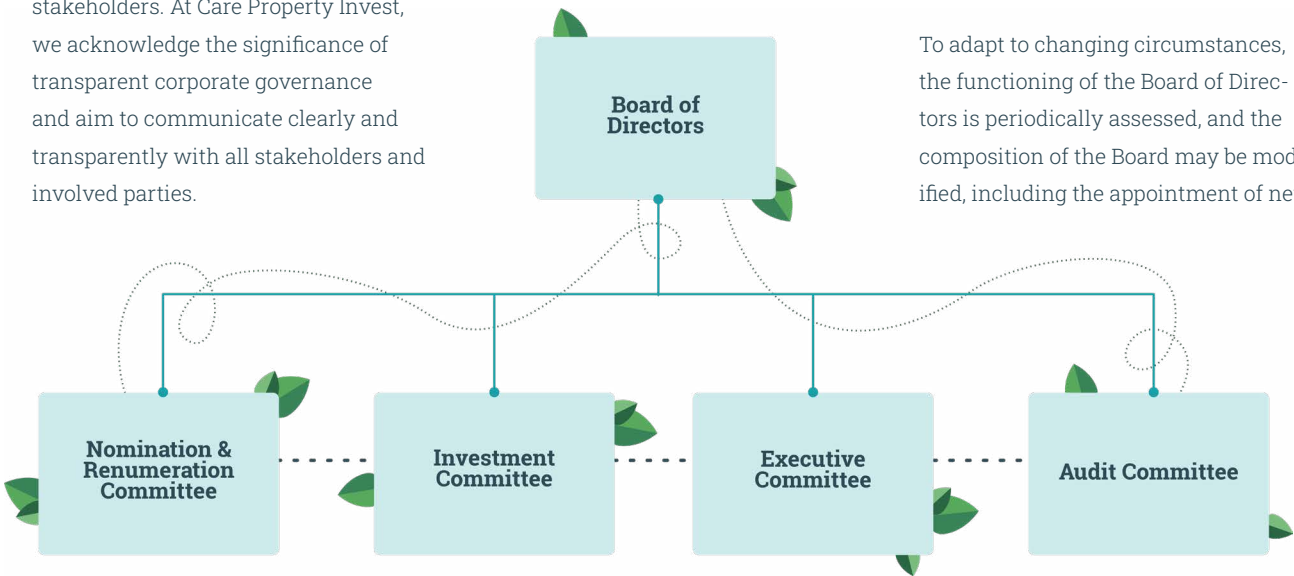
stakeholders. At Care Property Invest, we acknowledge the significance of transparent corporate governance and aim to communicate clearly and transparently with all stakeholders and involved parties.

Board of Directors

To adapt to changing circumstances, the functioning of the Board of Directors is periodically assessed, and the composition of the Board may be mod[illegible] ified, including the appointment of ne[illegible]

Nomination & Renumeration Committee

Investment Committee

Executive Committee

Audit Committee